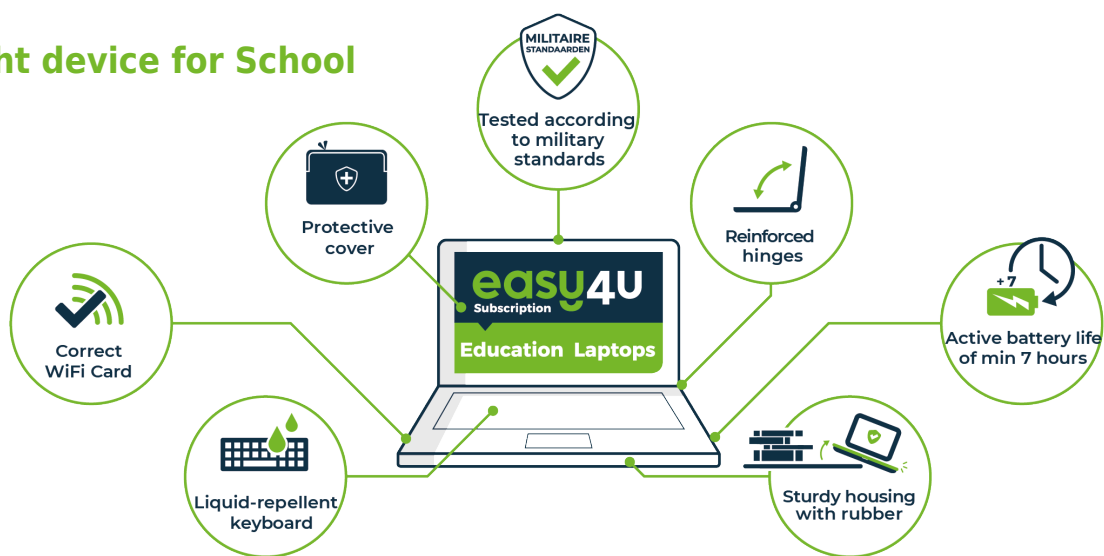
nt device for School

MILITAIRE STANDAARDEN

Tested according to military standards

Protective cover

Reinforced hinges

easy4U Subscription

Education Laptops

Correct WiFi Card

+7

Active battery life of min 7 hours

Liquid-repellent keyboard

Sturdy housing with rubber